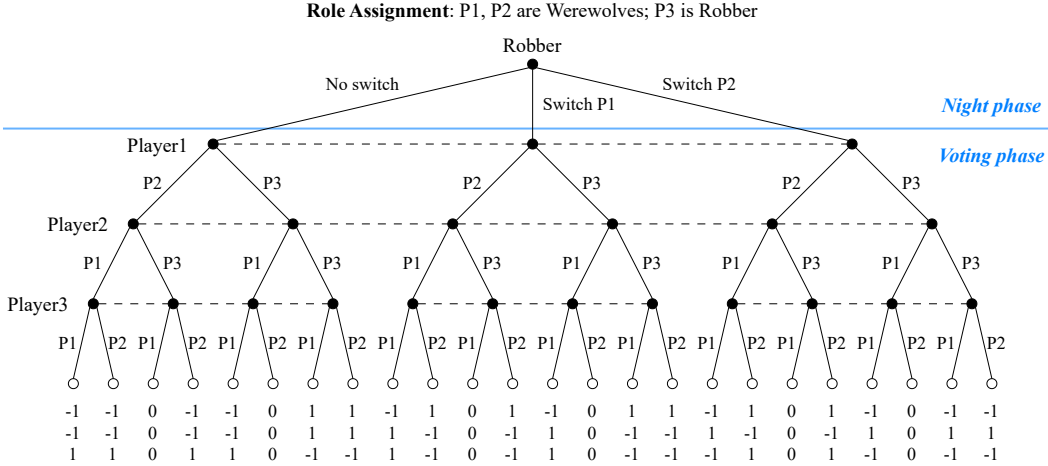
**Role Assignment**: P1, P2 are Werewolves; P3 is Robber

Robber

No switch

Switch P1

Switch P2

*Night phase*

*Voting phase*

Player1

P2 P3 P2 P3 P2 P3

Player2

P1 P3 P1 P3 P1 P3 P1 P3 P1 P3 P1 P3

Player3

P1 P2 P1 P2 P1 P2 P1 P2 P1 P2 P1 P2 P1 P2 P1 P2 P1 P2 P1 P2 P1 P2 P1 P2

| -1 | -1 | 0 | -1 | -1 | 0 | 1 | 1 | -1 | 1 | 0 | 1 | -1 | 0 | 1 | 1 | -1 | 1 | 0 | 1 | -1 | 0 | -1 | -1 |
|---|---|---|---|---|---|---|---|---|---|---|---|---|---|---|---|---|---|---|---|---|---|---|---|
| -1 | -1 | 0 | -1 | -1 | 0 | 1 | 1 | 1 | -1 | 0 | -1 | 1 | 0 | -1 | -1 | 1 | -1 | 0 | -1 | 1 | 0 | 1 | 1 |
| 1 | 1 | 0 | 1 | 1 | 0 | -1 | -1 | 1 | -1 | 0 | -1 | 1 | 0 | -1 | -1 | -1 | 1 | 0 | 1 | -1 | 0 | -1 | -1 |